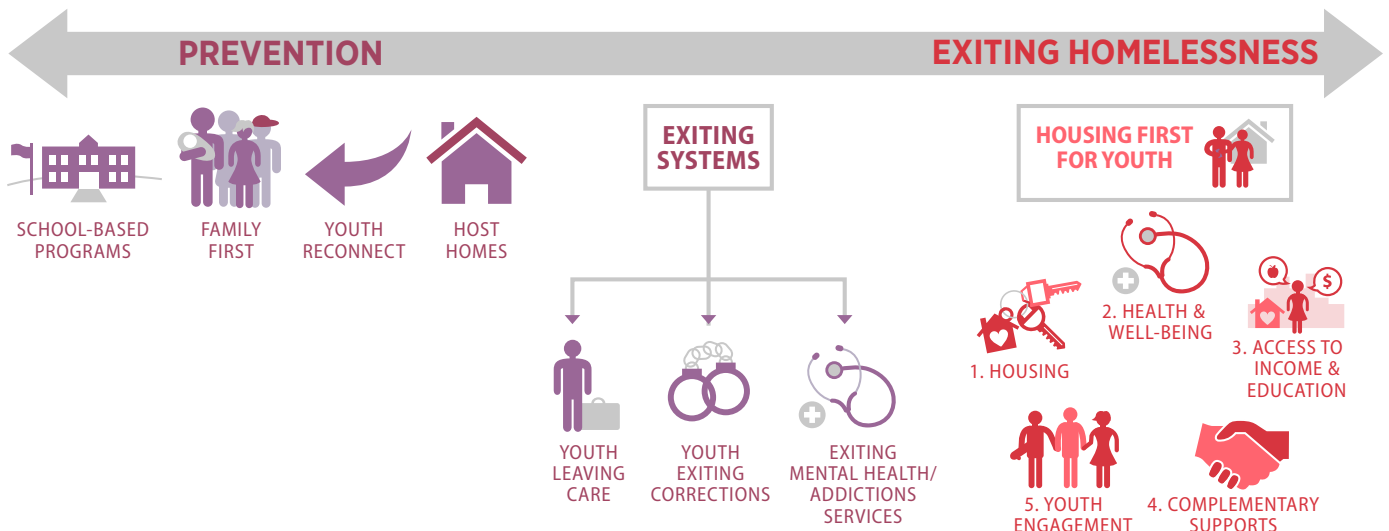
PREVENTION

EXITING HOMELESSNESS

SCHOOL-BASED PROGRAMS

FAMILY FIRST

YOUTH RECONNECT

HOST HOMES

EXITING SYSTEMS

YOUTH LEAVING CARE

YOUTH EXITING CORRECTIONS

EXITING MENTAL HEALTH/ ADDICTIONS SERVICES

HOUSING FIRST FOR YOUTH

1. HOUSING

2. HEALTH & WELL-BEING

3. ACCESS TO INCOME & EDUCATION

$

5. YOUTH ENGAGEMENT

4. COMPLEMENTARY SUPPORTS